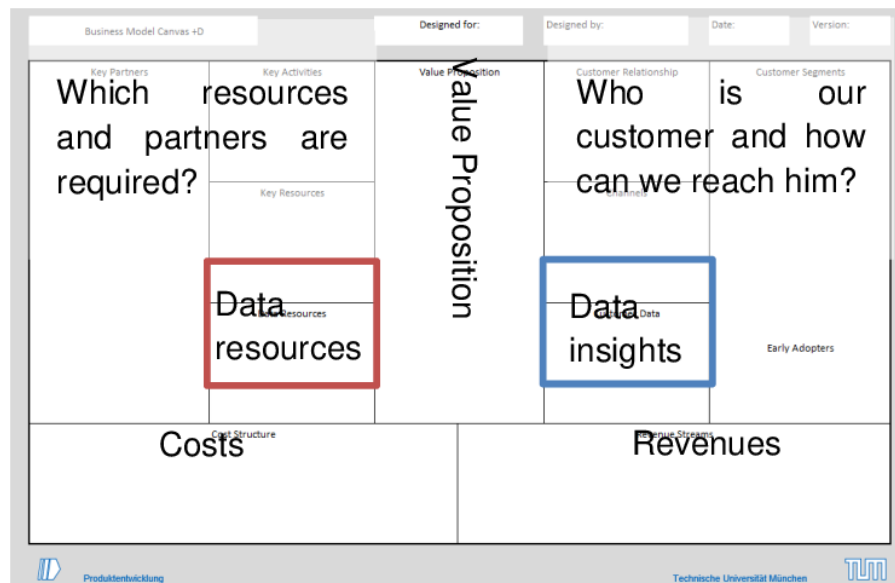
Business Model Canvas +D

Designed for:

Designed by:

Date:

Version:

Key Partners

Key Activities

Value Proposition

Customer Relationship

Customer Segments

Which resources and partners are required?

Key Resources

Value Proposition

Who is our customer and how can we reach him?

Channels

Data resources

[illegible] Resources

Data insights

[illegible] Data

Early Adopters

Cost Structure

Costs

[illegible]enue Streams

Revenues

Produktentwicklung

Technische Universität München